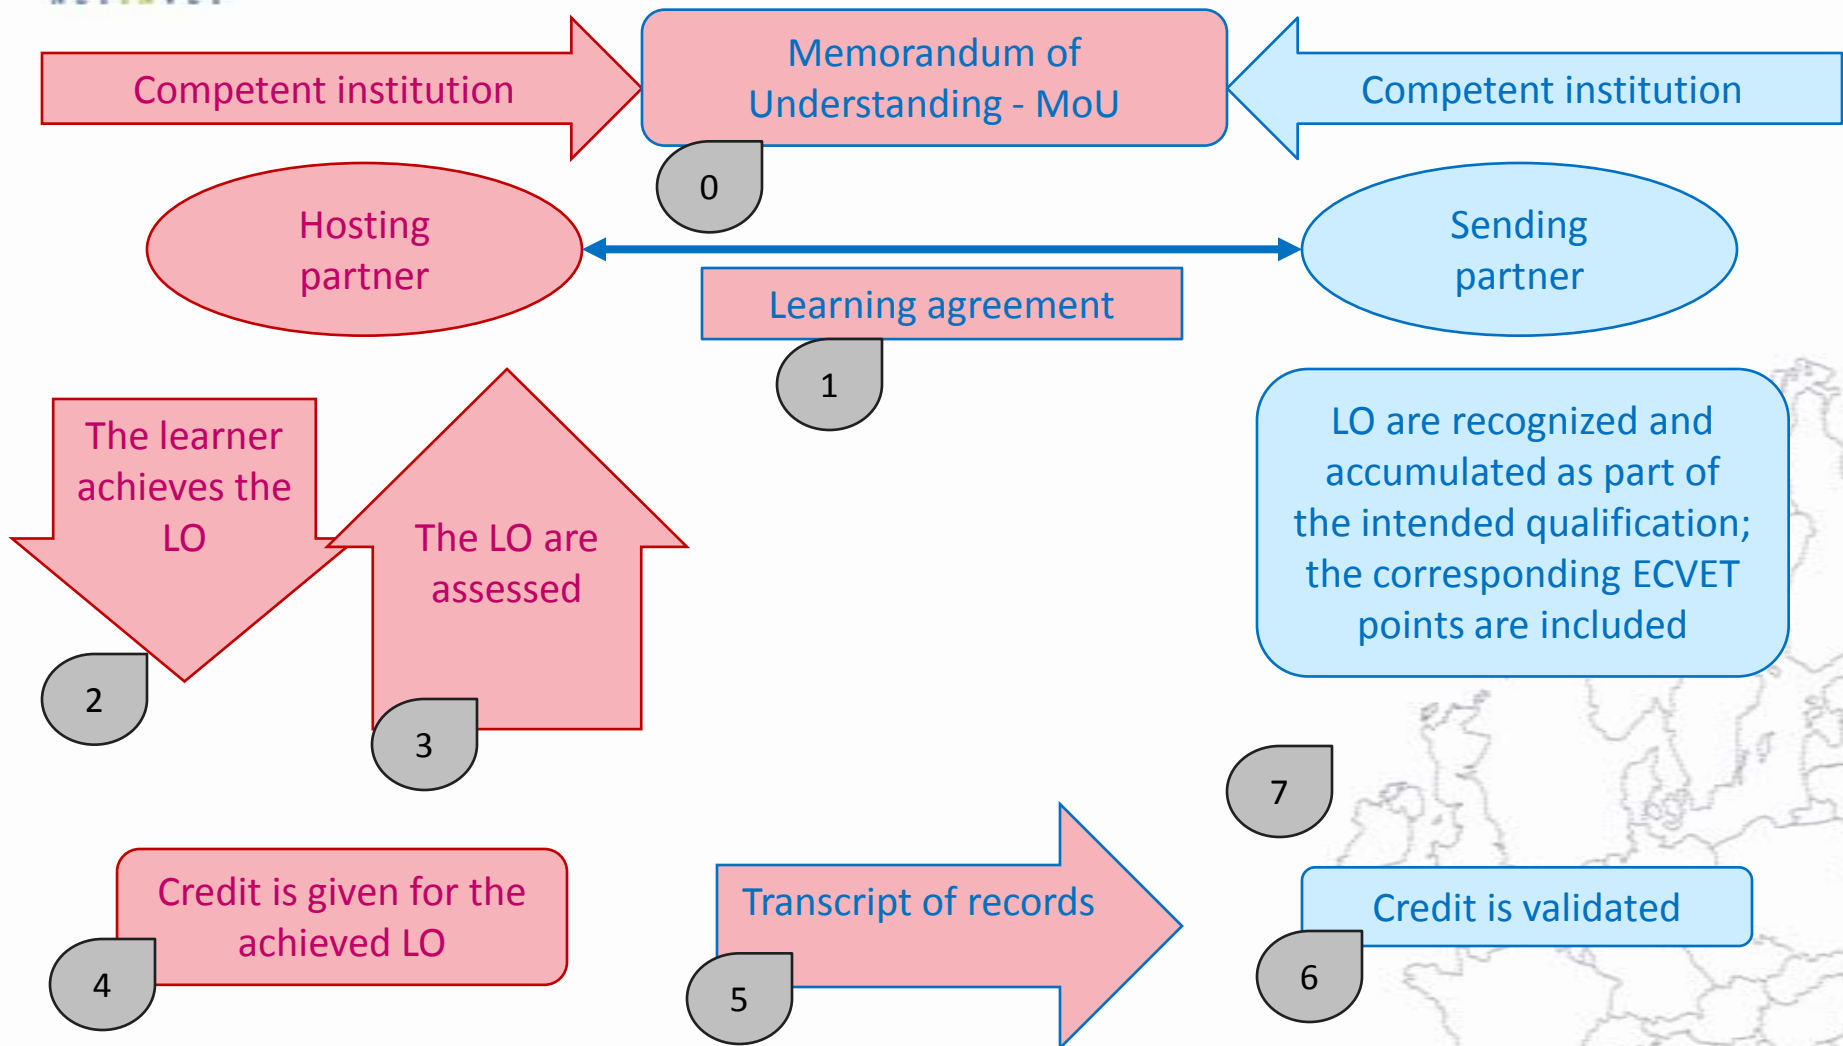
Competent institution

Memorandum of Understanding - MoU

Competent institution

0

Hosting partner

Sending partner

Learning agreement

1

The learner achieves the LO

The LO are assessed

LO are recognized and accumulated as part of the intended qualification; the corresponding ECVET points are included

2

3

7

Credit is given for the achieved LO

Transcript of records

Credit is validated

4

5

6